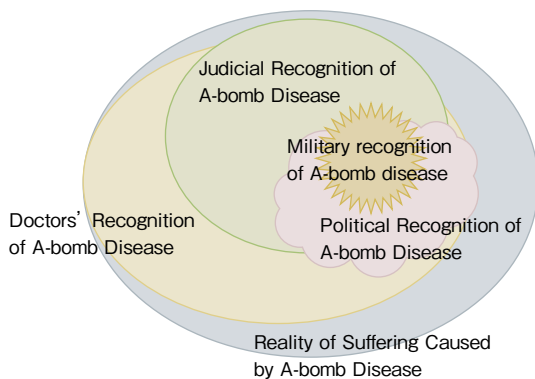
Judicial Recognition of A-bomb Disease

Military recognition of A-bomb disease

Doctors' Recognition of A-bomb Disease

Political Recognition of A-bomb Disease

Reality of Suffering Caused by A-bomb Disease